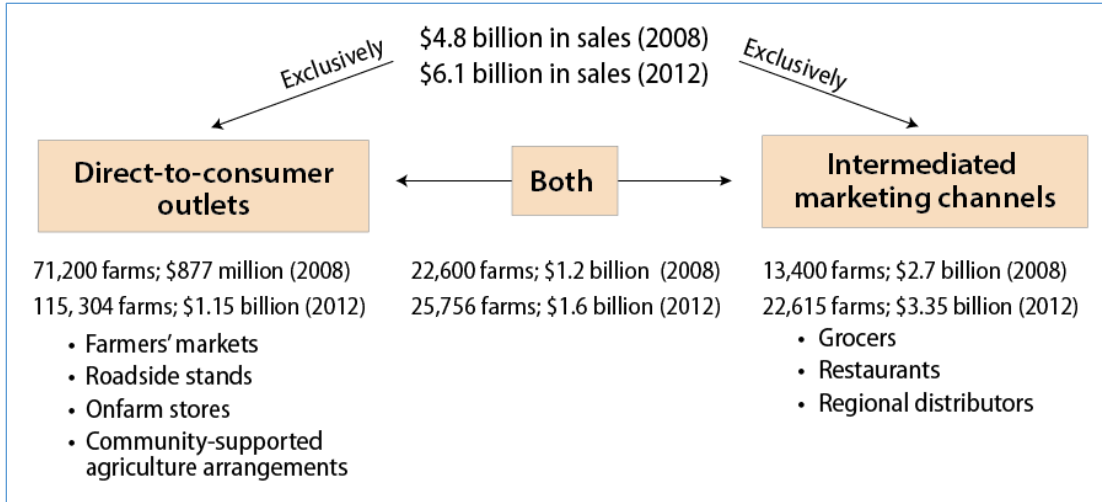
$4.8 billion in sales (2008)
$6.1 billion in sales (2012)

Exclusively

Exclusively

Direct-to-consumer outlets

Both

Intermediated marketing channels

71,200 farms; $877 million (2008)
115, 304 farms; $1.15 billion (2012)

- Farmers' markets
- Roadside stands
- Onfarm stores
- Community-supported agriculture arrangements

22,600 farms; $1.2 billion (2008)
25,756 farms; $1.6 billion (2012)

13,400 farms; $2.7 billion (2008)
22,615 farms; $3.35 billion (2012)

- Grocers
- Restaurants
- Regional distributors